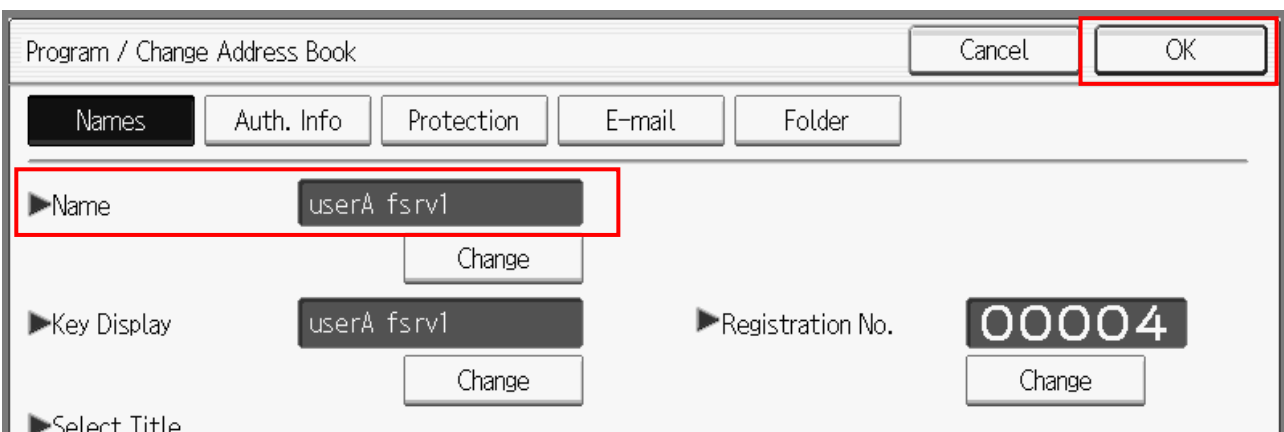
Program / Change Address Book

Cancel

OK

Names

Auth. Info

Protection

E-mail

Folder

▶Name

userA fsrv1

Change

▶Key Display

userA fsrv1

Change

▶Registration No.

00004

Change

▶Select Title